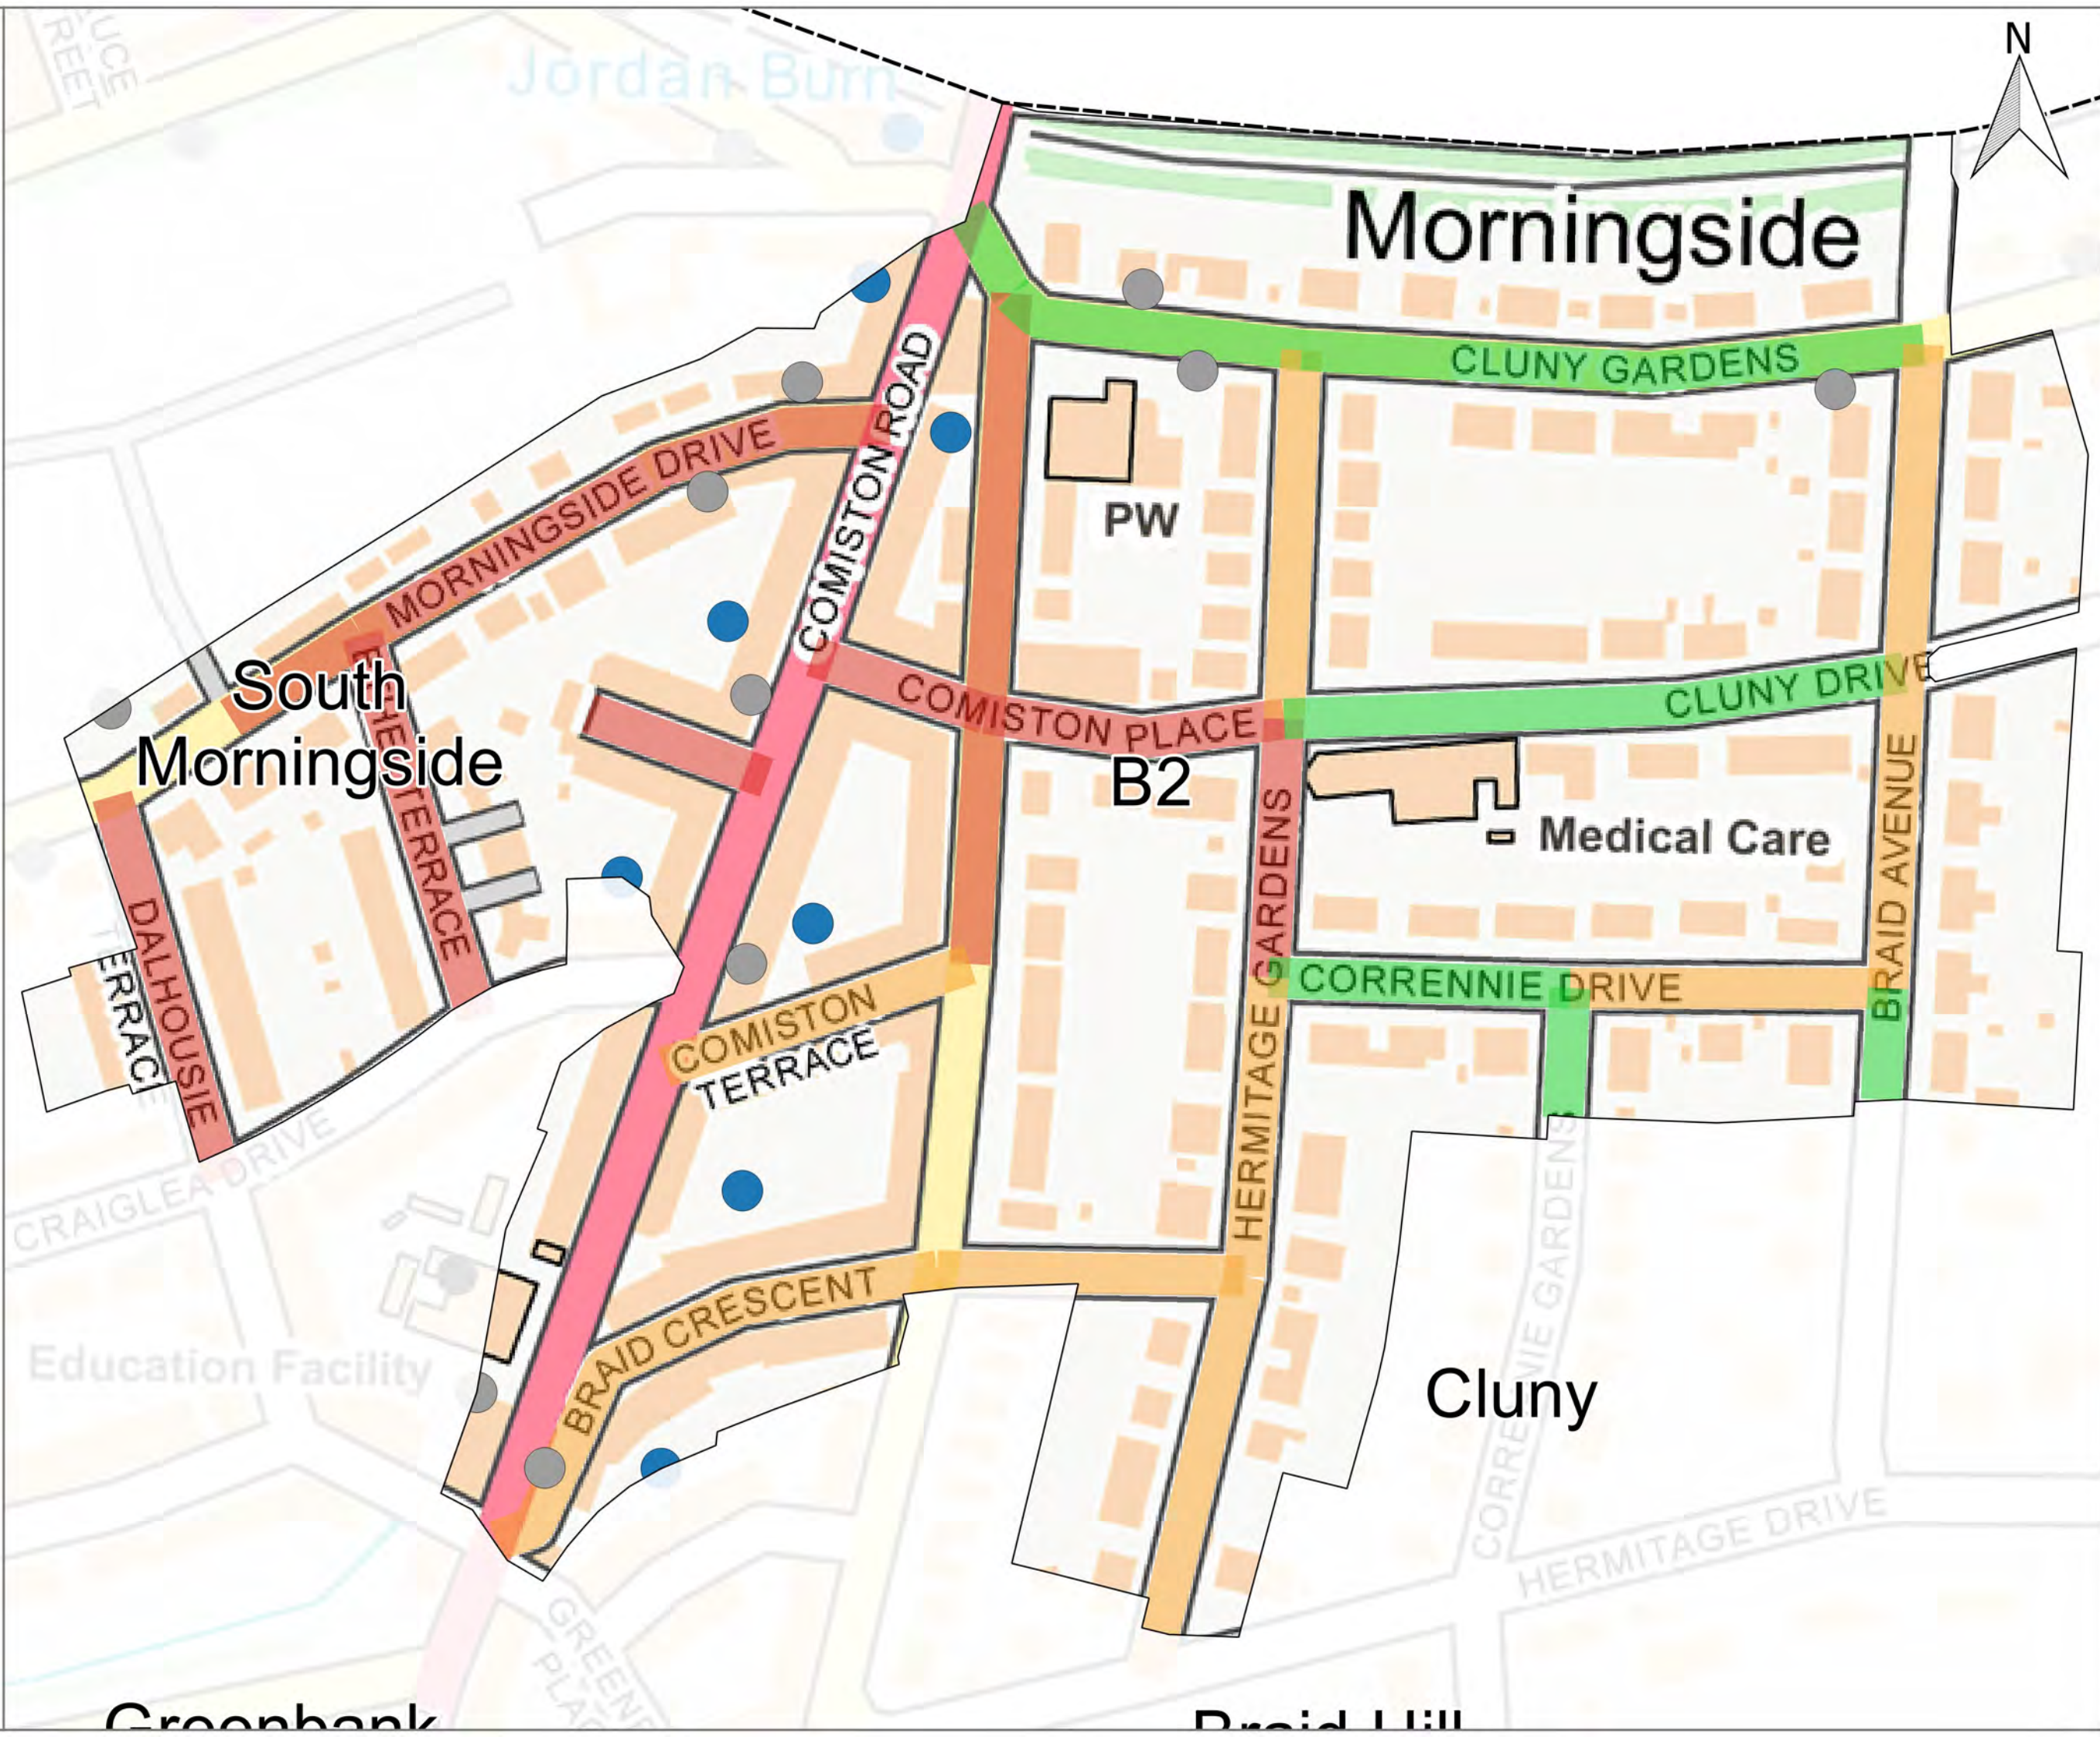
Jordan Burn
N
Morningside
CLUNY GARDENS
COMISTON ROAD
MORNINGSIDE DRIVE
PW
South Morningside
TERRACE
COMISTON PLACE
CLUNY DRIVE
B2
Medical Care
DALHOUSIE TERRACE
HERMITAGE GARDENS
BRAID AVENUE
CORRENNIE DRIVE
COMISTON TERRACE
CRAIGLEA DRIVE
BRAID CRESCENT
Education Facility
Cluny
CORRENNIE GARDENS
HERMITAGE DRIVE
GREENBANK PLACE
Greenbank
Braid Hill